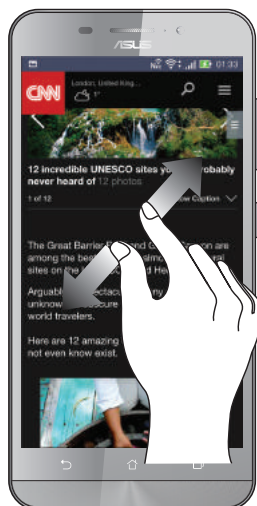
ASUS

01:33

CNN London, United King... 1°

12 incredible UNESCO sites you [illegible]robably never heard of 12 photos

1 of 12 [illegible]ow Caption

The Great Barrier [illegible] and G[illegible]on are among the bes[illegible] sites on the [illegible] He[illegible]

Arguabl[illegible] unknow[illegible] world travelers.

Here are 12 amazing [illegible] not even know exist.